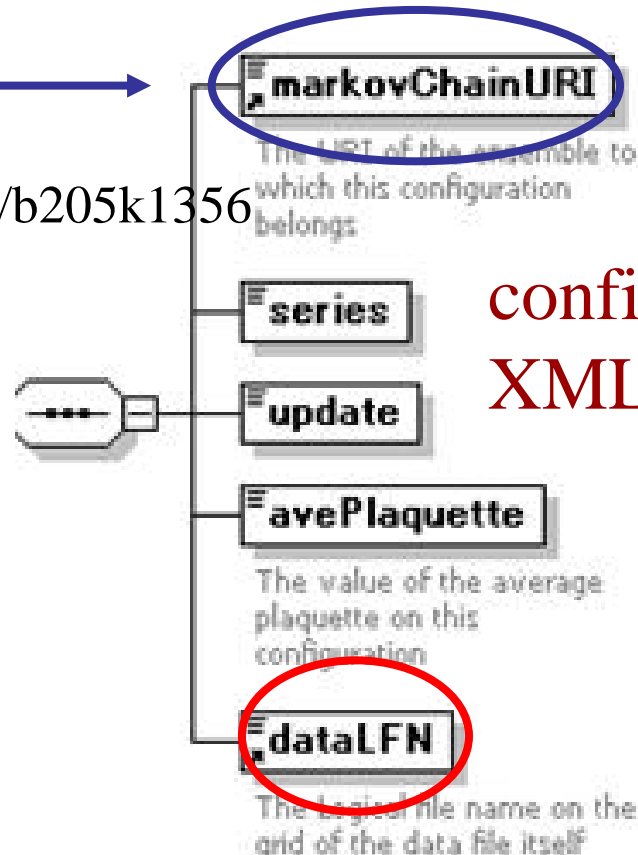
/b205k1356

markovChainURI

The URI of the ensemble to which this configuration belongs

confi
XML

series

update

avePlaquette

The value of the average plaquette on this configuration

dataLFN

The Logical file name on the grid of the data file itself